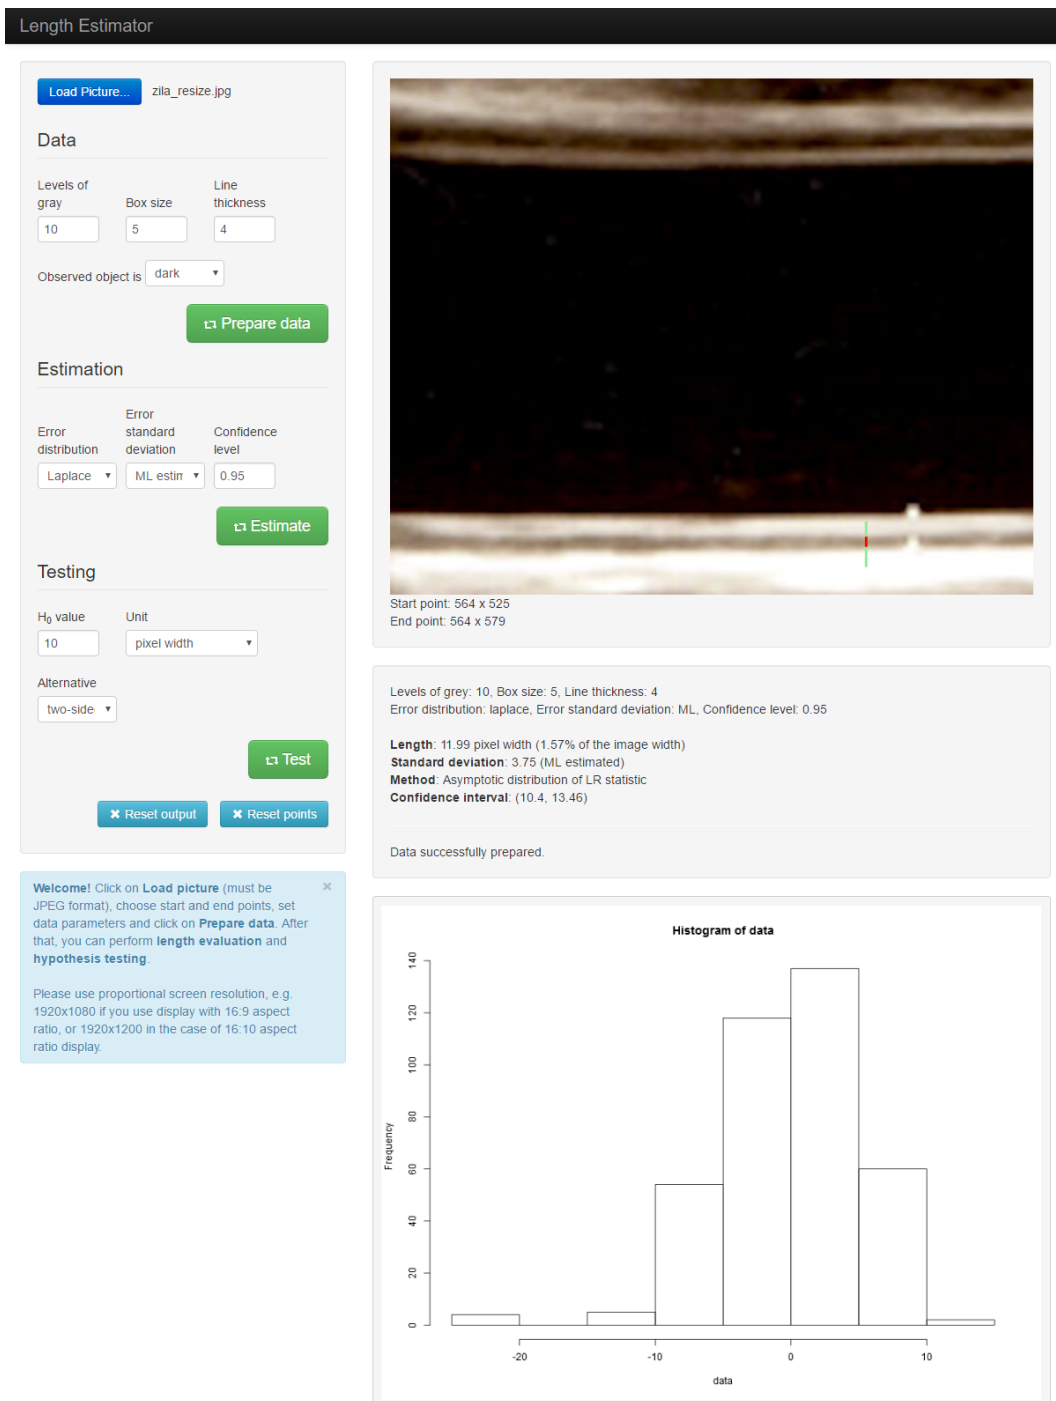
Length Estimator

Load Picture... zila_resize.jpg

Data

Levels of gray
10

Box size
5

Line thickness
4

Observed object is dark

Prepare data

Estimation

Error distribution
Laplace

Error standard deviation
ML estim

Confidence level
0.95

Estimate

Testing

$H_0$ value
10

Unit
pixel width

Alternative
two-side

Test

Reset output Reset points

Welcome! Click on Load picture (must be JPEG format), choose start and end points, set data parameters and click on Prepare data. After that, you can perform length evaluation and hypothesis testing.

Please use proportional screen resolution, e.g. 1920x1080 if you use display with 16:9 aspect ratio, or 1920x1200 in the case of 16:10 aspect ratio display.

Start point: 564 x 525
End point: 564 x 579

Levels of grey: 10, Box size: 5, Line thickness: 4
Error distribution: laplace, Error standard deviation: ML, Confidence level: 0.95

Length: 11.99 pixel width (1.57% of the image width)
Standard deviation: 3.75 (ML estimated)
Method: Asymptotic distribution of LR statistic
Confidence interval: (10.4, 13.46)

Data successfully prepared.

Histogram of data

Frequency
0 20 40 60 80 100 120 140

-20 -10 0 10
data